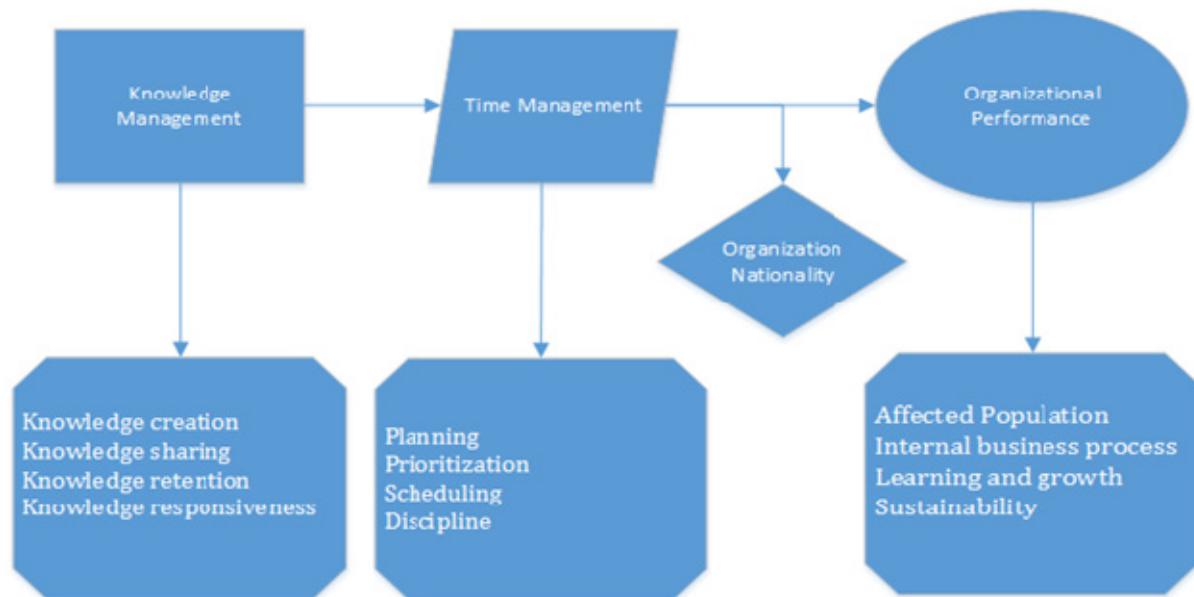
Knowledge Management

Time Management

Organizational Performance

Organization Nationality

Knowledge creation
Knowledge sharing
Knowledge retention
Knowledge responsiveness

Planning
Prioritization
Scheduling
Discipline

Affected Population
Internal business process
Learning and growth
Sustainability